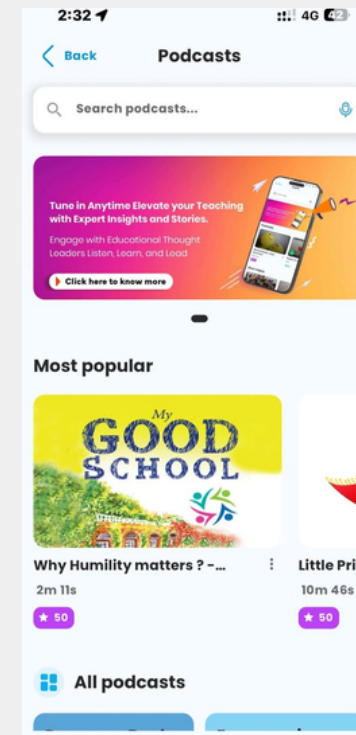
2:32
4G 42

Back
Podcasts

Search podcasts...

Tune in Anytime Elevate your Teaching with Expert Insights and Stories.

Engage with Educational Thought Leaders Listen, Learn, and Lead

Click here to know more

Most popular

My GOOD SCHOOL

Why Humility matters ? -...
2m 11s
50

Little Pri
10m 46s
50

All podcasts